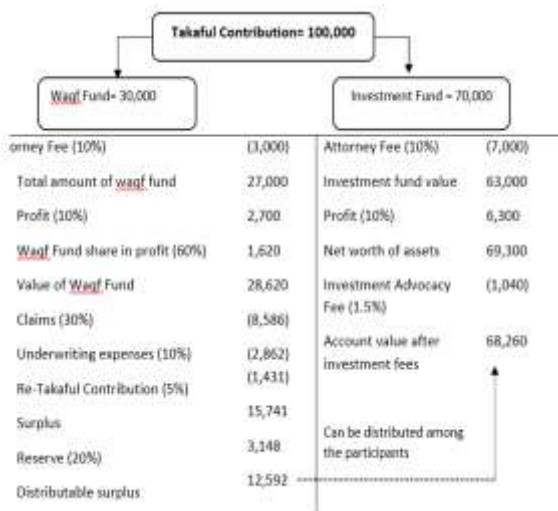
Takaful Contribution= 100,000

Waqf Fund= 30,000

Investment Fund = 70,000

| | | | |
|---|---|---|---|
| orney Fee (10%) | (3,000) | Attorney Fee (10%) | (7,000) |
| Total amount of waqf fund | 27,000 | Investment fund value | 63,000 |
| Profit (10%) | 2,700 | Profit (10%) | 6,300 |
| Waqf Fund share in profit (60%) | 1,620 | Net worth of assets | 69,300 |
| Value of Waqf Fund | 28,620 | Investment Advocacy Fee (1.5%) | (1,040) |
| Claims (30%) | (8,586) | Account value after investment fees | 68,260 |
| Underwriting expenses (10%) | (2,862) | | |
| Re-Takaful Contribution (5%) | (1,431) | | |
| Surplus | 15,741 | Can be distributed among the participants | |
| Reserve (20%) | 3,148 | | |
| Distributable surplus | 12,592 | | |